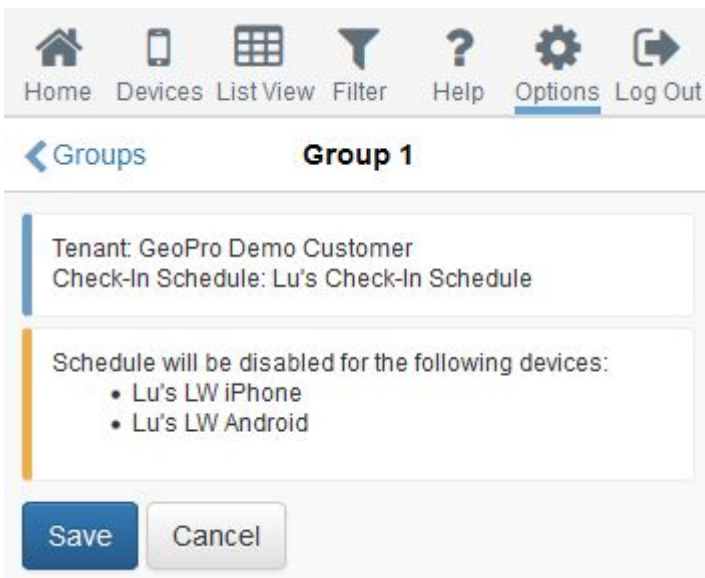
Home Devices List View Filter Help Options Log Out

Groups

Group 1

Tenant: GeoPro Demo Customer
Check-In Schedule: Lu's Check-In Schedule

Schedule will be disabled for the following devices:
- Lu's LW iPhone
- Lu's LW Android

Save Cancel